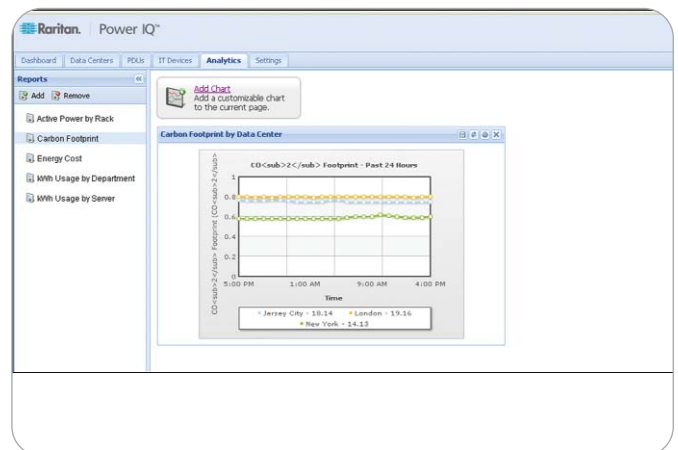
Raritan. | Power IQ™

Dashboard | Data Centers | PDUs | IT Devices | Analytics | Settings

Reports

Add Remove

Active Power by Rack

Carbon Footprint

Energy Cost

kWh Usage by Department

kWh Usage by Server

Add Chart
Add a customizable chart to the current page.

Carbon Footprint by Data Center

CO<sub>2</sub> Footprint - Past 24 Hours

CO<sub>2</sub> Footprint (CO<sub>2</sub>

1
0.8
0.6
0.4
0.2
0

5:00 PM 1:00 AM 9:00 AM 4:00 PM

Time

Jersey City - 18.14 London - 19.16 New York - 14.13